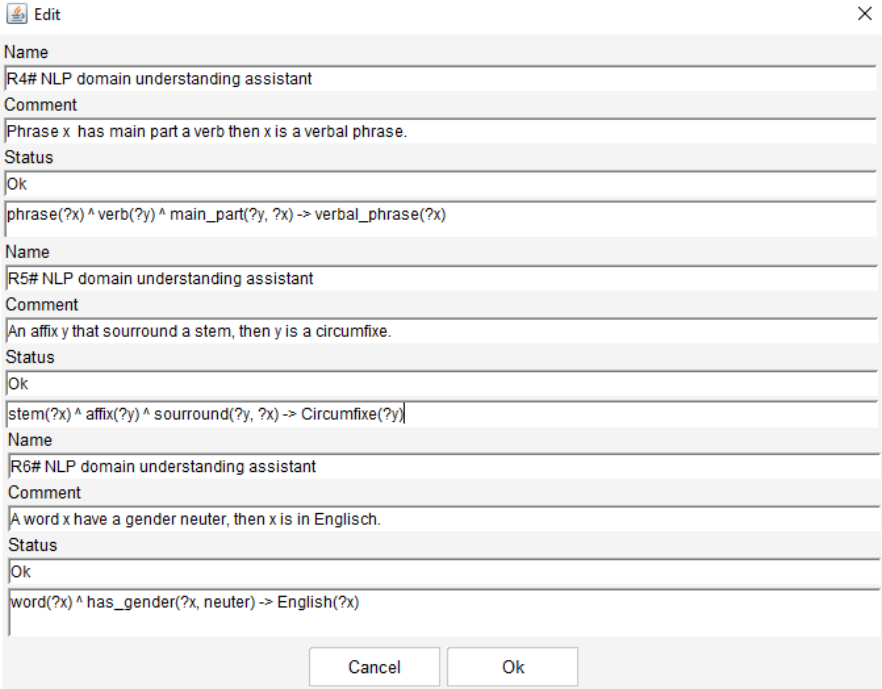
Edit

Name

R4# NLP domain understanding assistant

Comment

Phrase x has main part a verb then x is a verbal phrase.

Status

Ok

phrase(?x) ^ verb(?y) ^ main_part(?y, ?x) -> verbal_phrase(?x)

Name

R5# NLP domain understanding assistant

Comment

An affix y that sourround a stem, then y is a circumfixe.

Status

Ok

stem(?x) ^ affix(?y) ^ sourround(?y, ?x) -> Circumfixe(?y)

Name

R6# NLP domain understanding assistant

Comment

A word x have a gender neuter, then x is in Englisch.

Status

Ok

word(?x) ^ has_gender(?x, neuter) -> English(?x)

Cancel

Ok